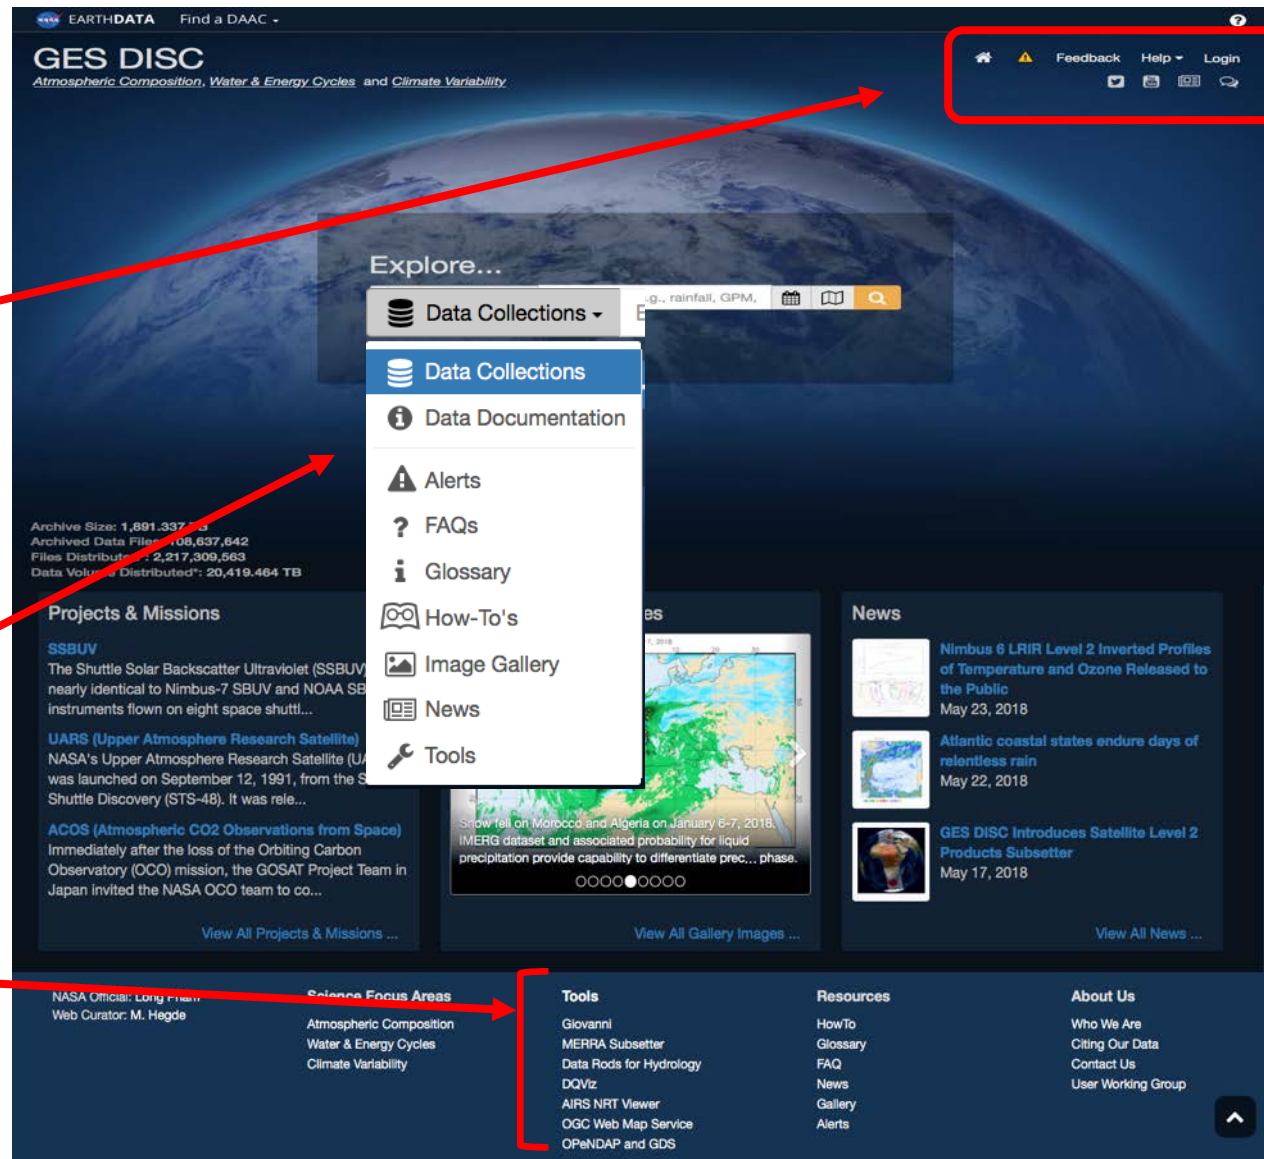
EARTHDATA Find a DAAC

GES DISC
Atmospheric Composition, Water & Energy Cycles and Climate Variability

Feedback Help Login

Explore...

Data Collections

.g., rainfall, GPM,

Data Collections
Data Documentation
Alerts
FAQs
Glossary
How-To's
Image Gallery
News
Tools

Archive Size: 1,891.337 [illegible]
Archived Data Files: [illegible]08,637,642
Files Distribute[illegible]: 2,217,309,563
Data Vol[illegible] Distributed*: 20,419.464 TB

Projects & Missions

SSBUV
The Shuttle Solar Backscatter Ultraviolet (SSBUV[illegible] nearly identical to Nimbus-7 SBUV and NOAA SB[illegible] instruments flown on eight space shuttl...

UARS (Upper Atmosphere Research Satellite)
NASA's Upper Atmosphere Research Satellite (U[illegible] was launched on September 12, 1991, from the S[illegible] Shuttle Discovery (STS-48). It was rele...

ACOS (Atmospheric CO2 Observations from Space)
Immediately after the loss of the Orbiting Carbon Observatory (OCO) mission, the GOSAT Project Team in Japan invited the NASA OCO team to co...

View All Projects & Missions ...

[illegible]es

Snow fell on Morocco and Algeria on January 6-7, 2018. IMERG dataset and associated probability for liquid precipitation provide capability to differentiate prec... phase.

View All Gallery Images ...

News

Nimbus 6 LRIR Level 2 Inverted Profiles of Temperature and Ozone Released to the Public
May 23, 2018

Atlantic coastal states endure days of relentless rain
May 22, 2018

GES DISC Introduces Satellite Level 2 Products Subsetter
May 17, 2018

View All News ...

NASA Official: Long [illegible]
Web Curator: M. Hegde

Science Focus Areas
Atmospheric Composition
Water & Energy Cycles
Climate Variability

Tools
Giovanni
MERRA Subsetter
Data Rods for Hydrology
DQViz
AIRS NRT Viewer
OGC Web Map Service
OPeNDAP and GDS

Resources
HowTo
Glossary
FAQ
News
Gallery
Alerts

About Us
Who We Are
Citing Our Data
Contact Us
User Working Group